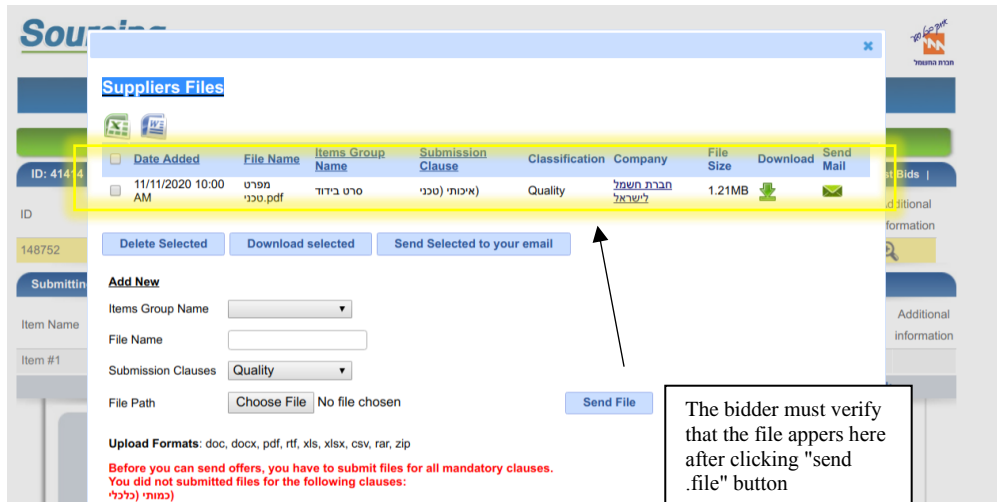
Sourcing

חברת החשמל

×

Suppliers Files

ID: 4141

ID

148752

Submitting

Item Name

Item #1

| | Date Added | File Name | Items Group Name | Submission Clause | Classification | Company | File Size | Download | Send Mail |
|---|---|---|---|---|---|---|---|---|---|
| | 11/11/2020 10:00 AM | מפרט טכני.pdf | סרט בידוד | (איכותי (טכני | Quality | חברת חשמל לישראל | 1.21MB | | |

Delete Selected | Download selected | Send Selected to your email

Add New

Items Group Name

File Name

Submission Clauses Quality

File Path Choose File No file chosen

Send File

Upload Formats: doc, docx, pdf, rtf, xls, xlsx, csv, rar, zip

Before you can send offers, you have to submit files for all mandatory clauses.
You did not submitted files for the following clauses:
(כמותי (כלכלי

st Bids |

dditional

formation

Additional information

The bidder must verify that the file appers here after clicking "send .file" button